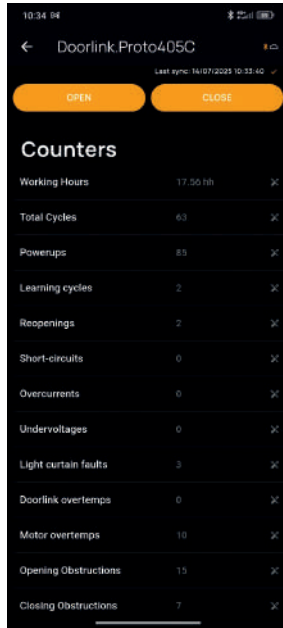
10:34

Doorlink.Proto405C

Last sync: 16/07/2025 10:33:40

OPEN

CLOSE

Counters

| | | |
|---|---|---|
| Working Hours | 17.56 hh | ✕ |
| Total Cycles | 63 | ✕ |
| Powerups | 85 | ✕ |
| Learning cycles | 2 | ✕ |
| Reopenings | 2 | ✕ |
| Short-circuits | 0 | ✕ |
| Overcurrents | 0 | ✕ |
| Undervoltages | 0 | ✕ |
| Light curtain faults | 3 | ✕ |
| Doorlink overtemps | 0 | ✕ |
| Motor overtemps | 10 | ✕ |
| Opening Obstructions | 15 | ✕ |
| Closing Obstructions | 7 | ✕ |